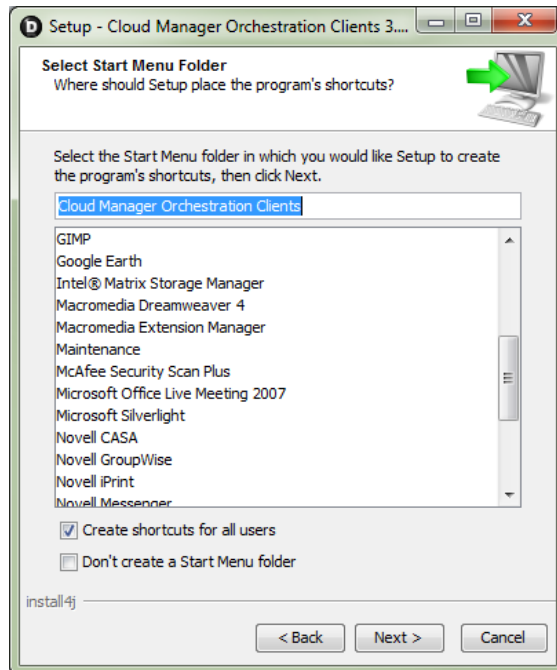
Setup - Cloud Manager Orchestration Clients 3....

Select Start Menu Folder
Where should Setup place the program's shortcuts?

Select the Start Menu folder in which you would like Setup to create the program's shortcuts, then click Next.

Cloud Manager Orchestration Clients

GIMP
Google Earth
Intel® Matrix Storage Manager
Macromedia Dreamweaver 4
Macromedia Extension Manager
Maintenance
McAfee Security Scan Plus
Microsoft Office Live Meeting 2007
Microsoft Silverlight
Novell CASA
Novell GroupWise
Novell iPrint
Novell Messenger

Create shortcuts for all users

Don't create a Start Menu folder

install4j

< Back
Next >
Cancel